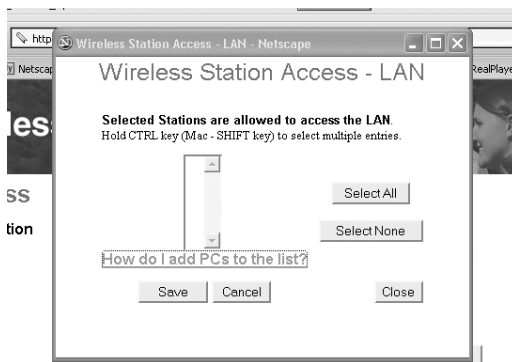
http

Netscap

RealPlaye

les

ss

tion

Wireless Station Access - LAN - Netscape

Wireless Station Access - LAN

Selected Stations are allowed to access the LAN.
Hold CTRL key (Mac - SHIFT key) to select multiple entries.

Select All

Select None

How do I add PCs to the list?

Save

Cancel

Close